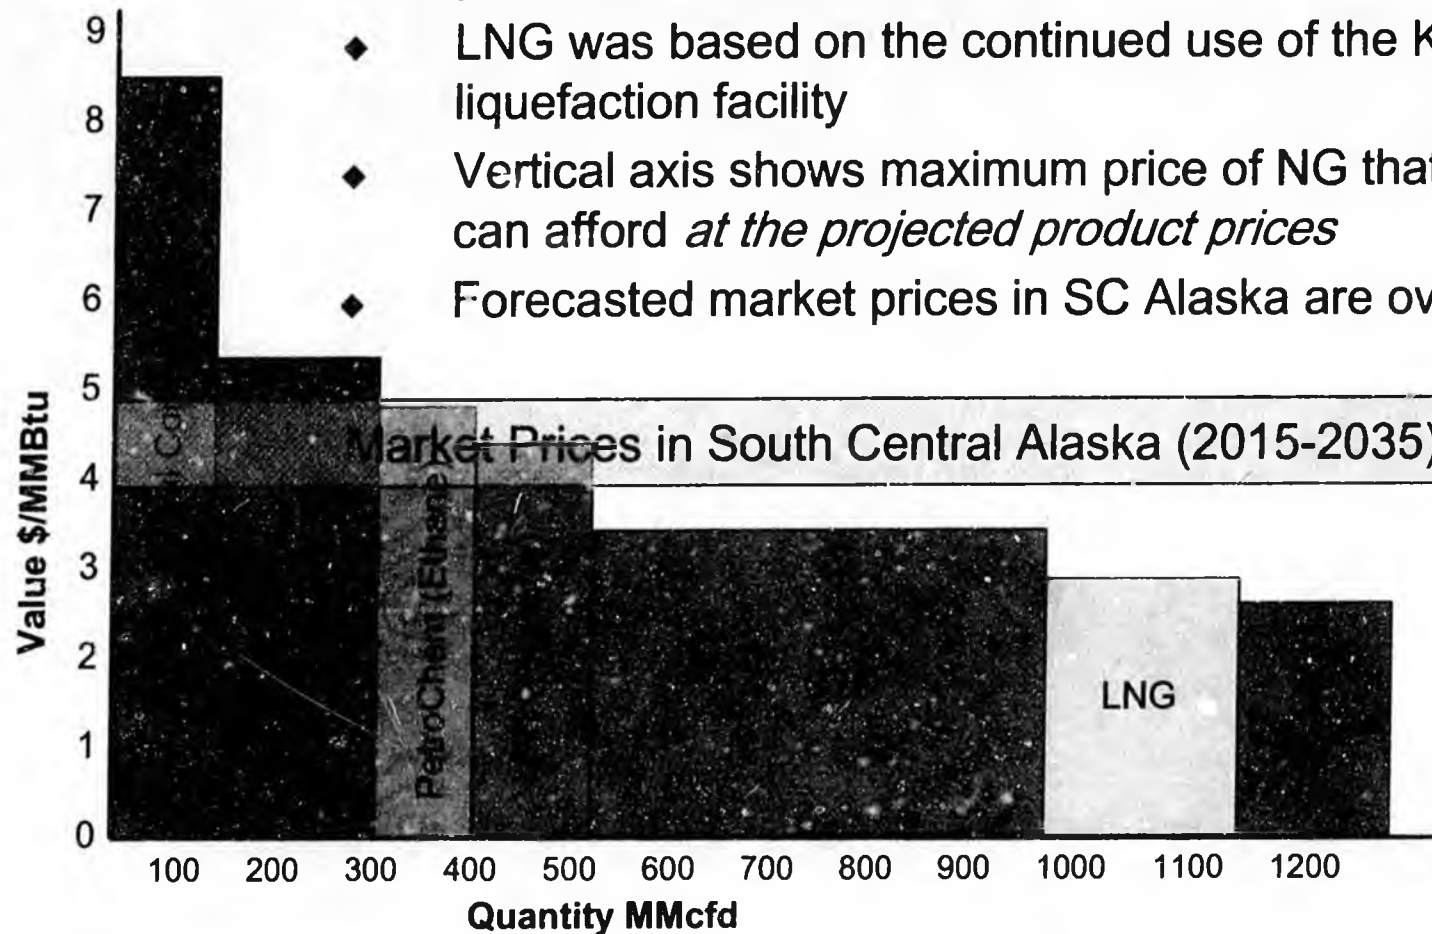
◆ LNG was based on the continued use of the K liquefaction facility

◆ Vertical axis shows maximum price of NG that can afford *at the projected product prices*

◆ Forecasted market prices in SC Alaska are ov

Market Prices in South Central Alaska (2015-2035)

Value $/MMBtu

9
8
7
6
5
4
3
2
1
0

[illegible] Co

PetroChem (Ethane

LNG

100 200 300 400 500 600 700 800 900 1000 1100 1200

Quantity MMcfd